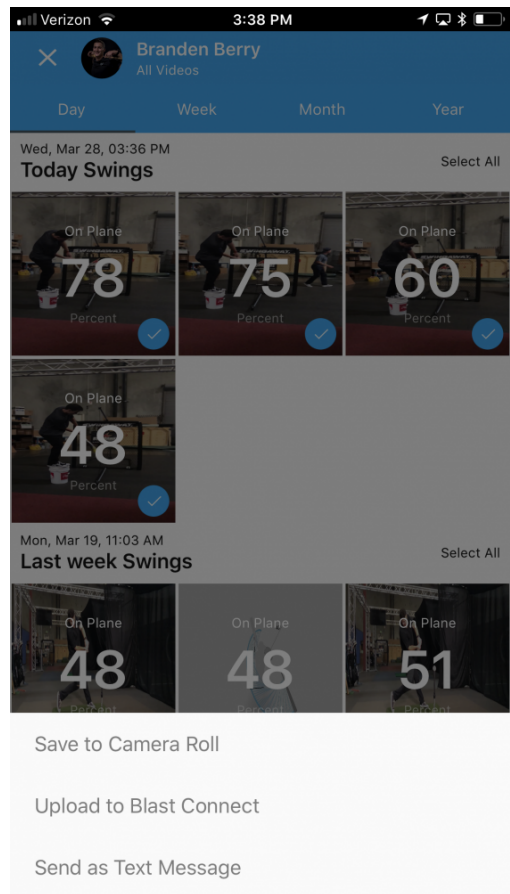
Verizon 3:38 PM

Branden Berry
All Videos

Day Week Month Year

Wed, Mar 28, 03:36 PM
Today Swings
Select All

On Plane
78
Percent

On Plane
75
Percent

On Plane
60
Percent

On Plane
48
Percent

Mon, Mar 19, 11:03 AM
Last week Swings
Select All

On Plane
48
Percent

On Plane
48
Percent

On Plane
51
Percent

Save to Camera Roll

Upload to Blast Connect

Send as Text Message